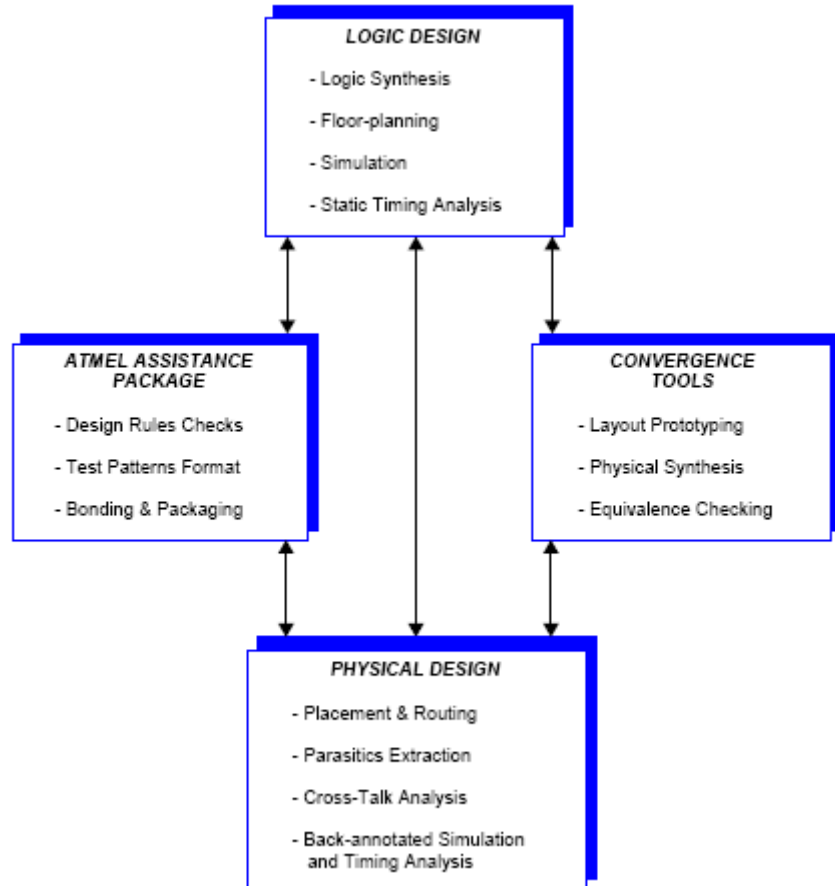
LOGIC DESIGN

- Logic Synthesis
- Floor-planning
- Simulation
- Static Timing Analysis

ATMEL ASSISTANCE PACKAGE

- Design Rules Checks
- Test Patterns Format
- Bonding & Packaging

CONVERGENCE TOOLS

- Layout Prototyping
- Physical Synthesis
- Equivalence Checking

PHYSICAL DESIGN

- Placement & Routing
- Parasitics Extraction
- Cross-Talk Analysis
- Back-annotated Simulation and Timing Analysis